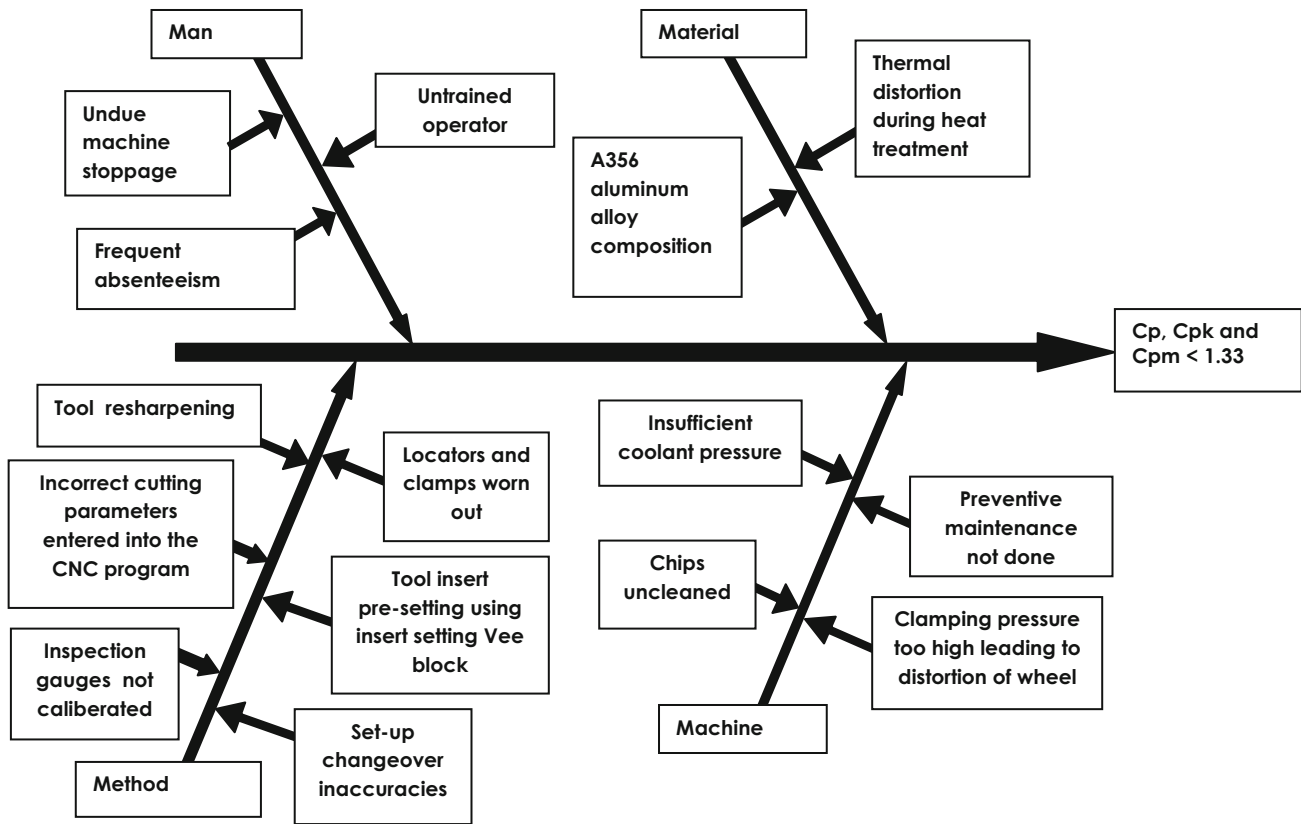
Man

Undue machine stoppage

Untrained operator

Frequent absenteeism

Material

Thermal distortion during heat treatment

A356 aluminum alloy composition

Cp, Cpk and Cpm < 1.33

Tool resharpening

Locators and clamps worn out

Incorrect cutting parameters entered into the CNC program

Tool insert pre-setting using insert setting Vee block

Inspection gauges not caliberated

Set-up changeover inaccuracies

Method

Insufficient coolant pressure

Preventive maintenance not done

Chips uncleaned

Clamping pressure too high leading to distortion of wheel

Machine